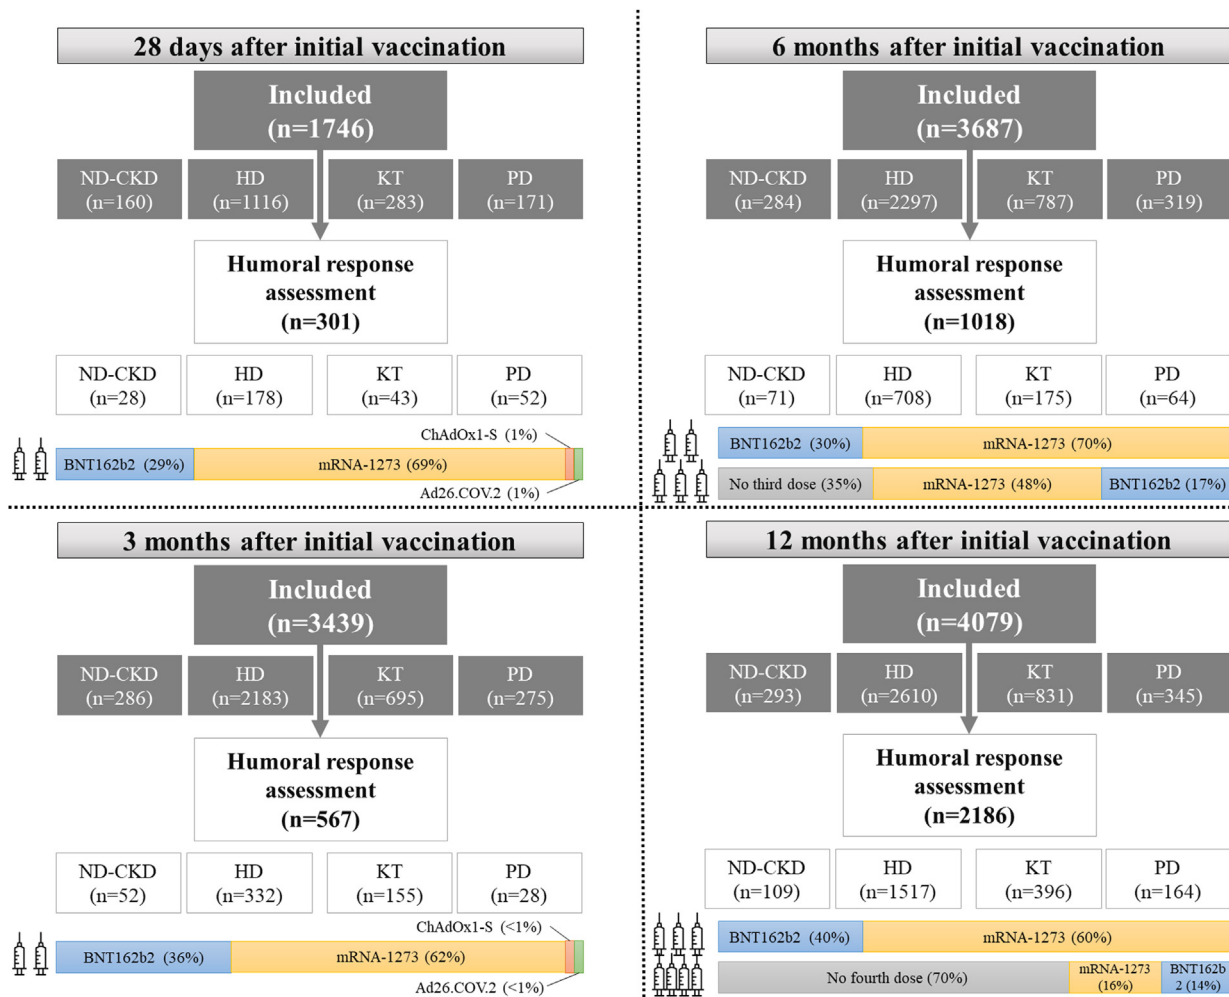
28 days after initial vaccination

Included
(n=1746)

ND-CKD
(n=160)

HD
(n=1116)

KT
(n=283)

PD
(n=171)

Humoral response assessment
(n=301)

ND-CKD
(n=28)

HD
(n=178)

KT
(n=43)

PD
(n=52)

ChAdOx1-S (1%)

BNT162b2 (29%)

mRNA-1273 (69%)

Ad26.COV.2 (1%)

6 months after initial vaccination

Included
(n=3687)

ND-CKD
(n=284)

HD
(n=2297)

KT
(n=787)

PD
(n=319)

Humoral response assessment
(n=1018)

ND-CKD
(n=71)

HD
(n=708)

KT
(n=175)

PD
(n=64)

BNT162b2 (30%)

mRNA-1273 (70%)

No third dose (35%)

mRNA-1273 (48%)

BNT162b2 (17%)

3 months after initial vaccination

Included
(n=3439)

ND-CKD
(n=286)

HD
(n=2183)

KT
(n=695)

PD
(n=275)

Humoral response assessment
(n=567)

ND-CKD
(n=52)

HD
(n=332)

KT
(n=155)

PD
(n=28)

ChAdOx1-S (<1%)

BNT162b2 (36%)

mRNA-1273 (62%)

Ad26.COV.2 (<1%)

12 months after initial vaccination

Included
(n=4079)

ND-CKD
(n=293)

HD
(n=2610)

KT
(n=831)

PD
(n=345)

Humoral response assessment
(n=2186)

ND-CKD
(n=109)

HD
(n=1517)

KT
(n=396)

PD
(n=164)

BNT162b2 (40%)

mRNA-1273 (60%)

No fourth dose (70%)

mRNA-1273 (16%)

BNT162b2 (14%)